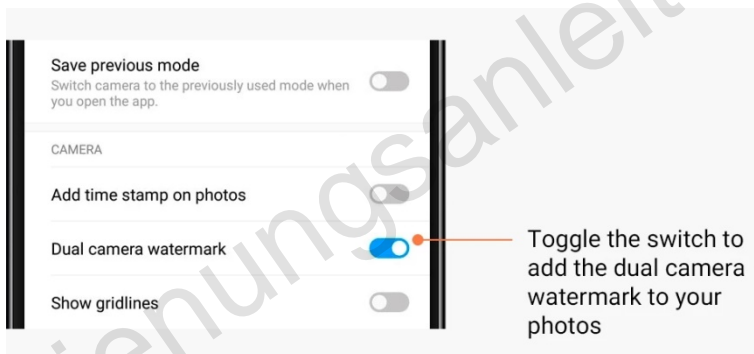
Save previous mode
Switch camera to the previously used mode when you open the app.

CAMERA

Add time stamp on photos

Dual camera watermark

Show gridlines

Toggle the switch to add the dual camera watermark to your photos

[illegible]enungsanleit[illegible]